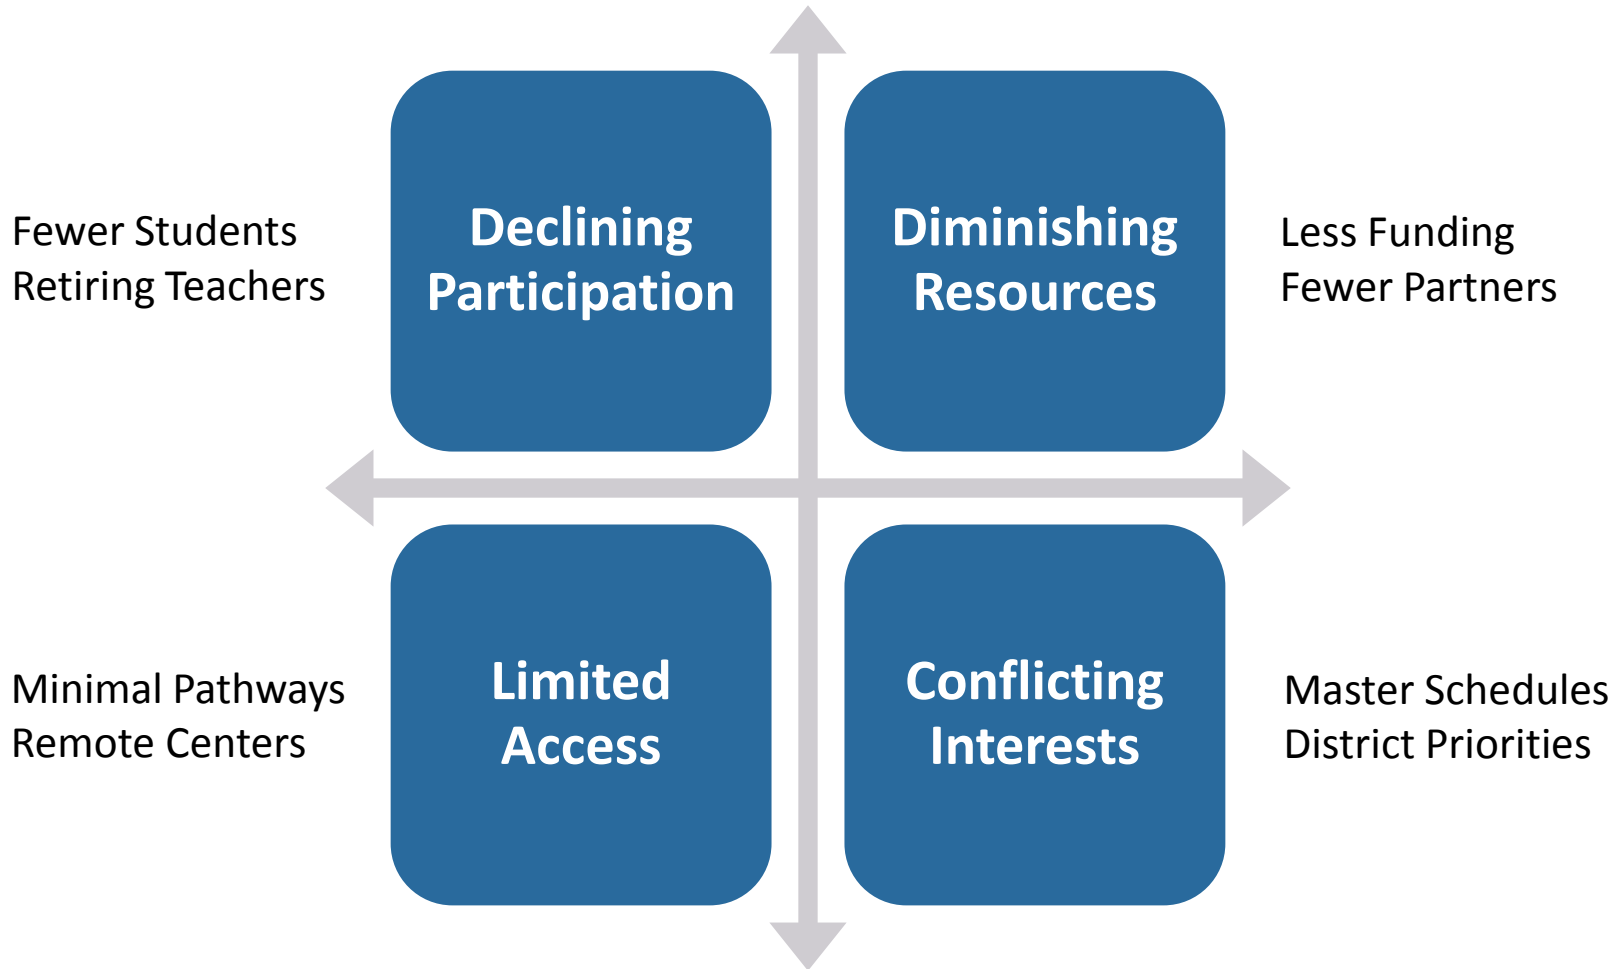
Fewer Students
Retiring Teachers

Declining Participation

Diminishing Resources

Less Funding
Fewer Partners

Minimal Pathways
Remote Centers

Limited Access

Conflicting Interests

Master Schedules
District Priorities